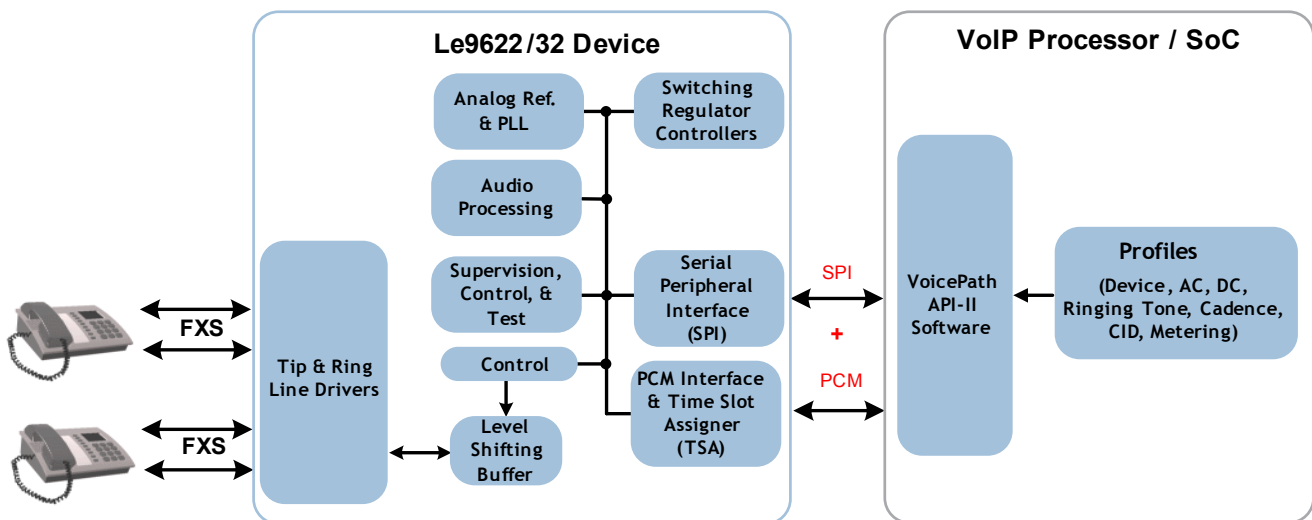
Le9622/32 Device

Analog Ref. & PLL

Switching Regulator Controllers

Audio Processing

Supervision, Control, & Test

Serial Peripheral Interface (SPI)

Control

PCM Interface & Time Slot Assigner (TSA)

Level Shifting Buffer

Tip & Ring Line Drivers

FXS

FXS

SPI

+

PCM

VoIP Processor / SoC

VoicePath API-II Software

Profiles

(Device, AC, DC, Ringing Tone, Cadence, CID, Metering)